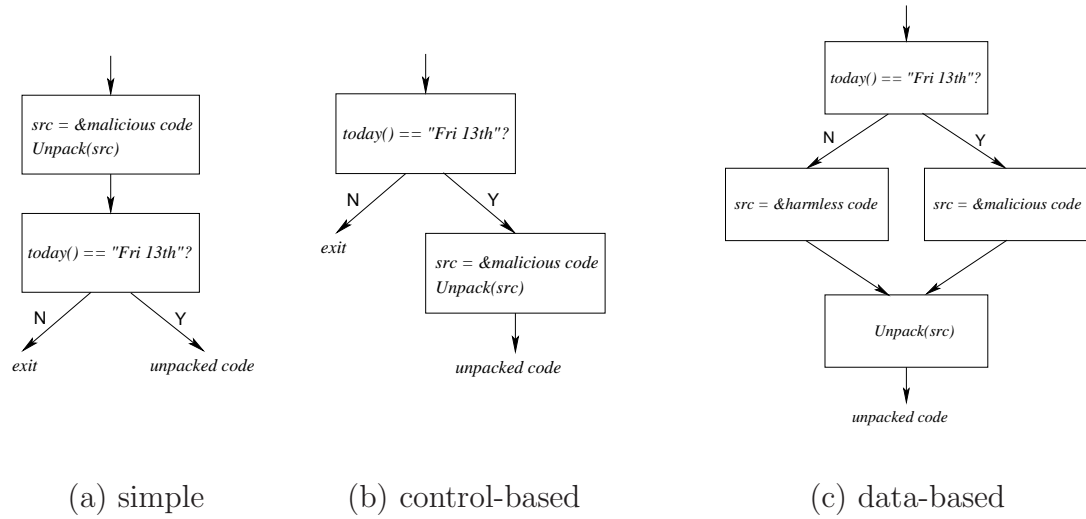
src = &malicious code
Unpack(src)

today() == "Fri 13th"?

N

Y

exit

unpacked code

(a) simple

today() == "Fri 13th"?

N

Y

exit

src = &malicious code
Unpack(src)

unpacked code

(b) control-based

today() == "Fri 13th"?

N

Y

src = &harmless code

src = &malicious code

Unpack(src)

unpacked code

(c) data-based